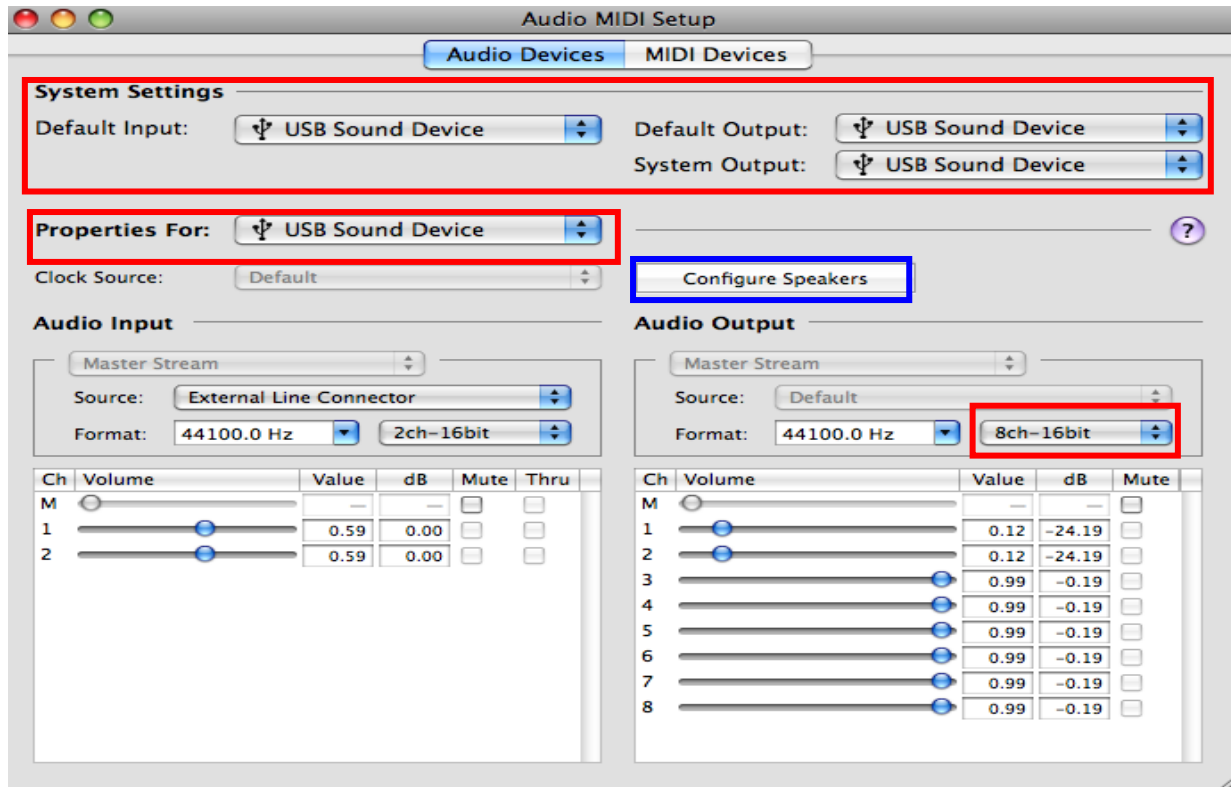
Audio MIDI Setup

Audio Devices | MIDI Devices

System Settings

Default Input: USB Sound Device

Default Output: USB Sound Device

System Output: USB Sound Device

Properties For: USB Sound Device

?

Clock Source: Default

Configure Speakers

Audio Input

Master Stream

Source: External Line Connector

Format: 44100.0 Hz 2ch-16bit

| Ch | Volume | Value | dB | Mute | Thru |
|---|---|---|---|---|---|
| M | | — | — | | |
| 1 | | 0.59 | 0.00 | | |
| 2 | | 0.59 | 0.00 | | |

Audio Output

Master Stream

Source: Default

Format: 44100.0 Hz 8ch-16bit

| Ch | Volume | Value | dB | Mute |
|---|---|---|---|---|
| M | | — | — | |
| 1 | | 0.12 | −24.19 | |
| 2 | | 0.12 | −24.19 | |
| 3 | | 0.99 | −0.19 | |
| 4 | | 0.99 | −0.19 | |
| 5 | | 0.99 | −0.19 | |
| 6 | | 0.99 | −0.19 | |
| 7 | | 0.99 | −0.19 | |
| 8 | | 0.99 | −0.19 | |